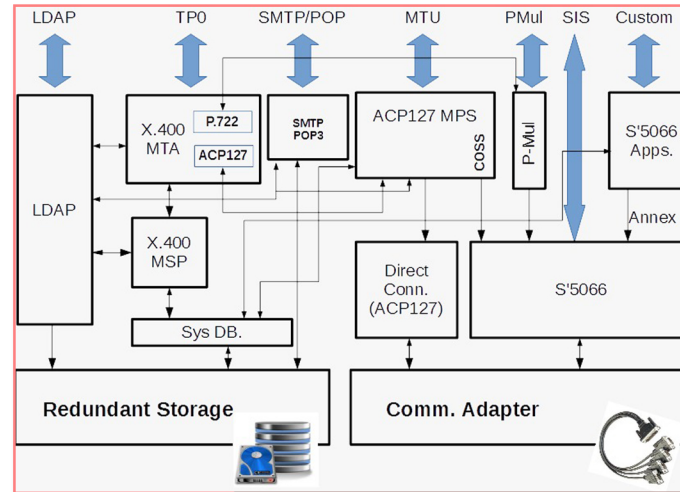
LDAP
TP0
SMTP/POP
MTU
PMul
SIS
Custom

LDAP

X.400 MTA
P.722
ACP127

SMTP POP3

ACP127 MPS
coss

P-Mul

S'5066 Apps.

Annex

X.400 MSP

Sys DB.

Direct Conn. (ACP127)

S'5066

Redundant Storage

Comm. Adapter